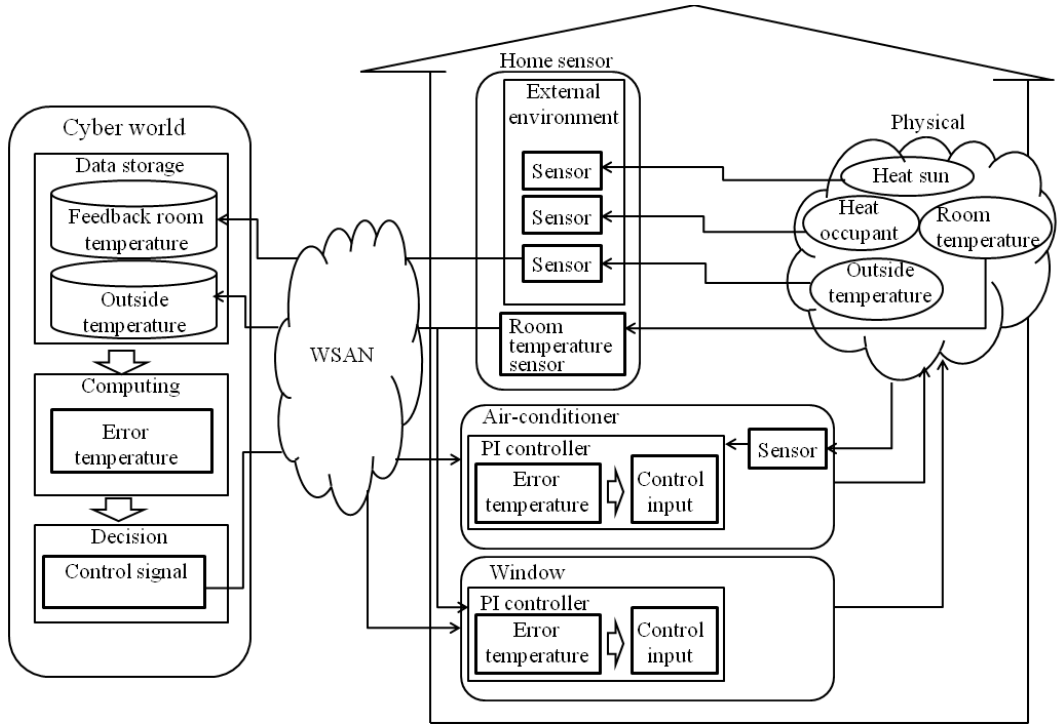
Cyber world
Data storage
Feedback room temperature
Outside temperature
Computing
Error temperature
Decision
Control signal

WSAN

Home sensor
External environment
Sensor
Sensor
Sensor
Room temperature sensor

Physical
Heat sun
Heat occupant
Room temperature
Outside temperature

Air-conditioner
PI controller
Error temperature
Control input
Sensor

Window
PI controller
Error temperature
Control input